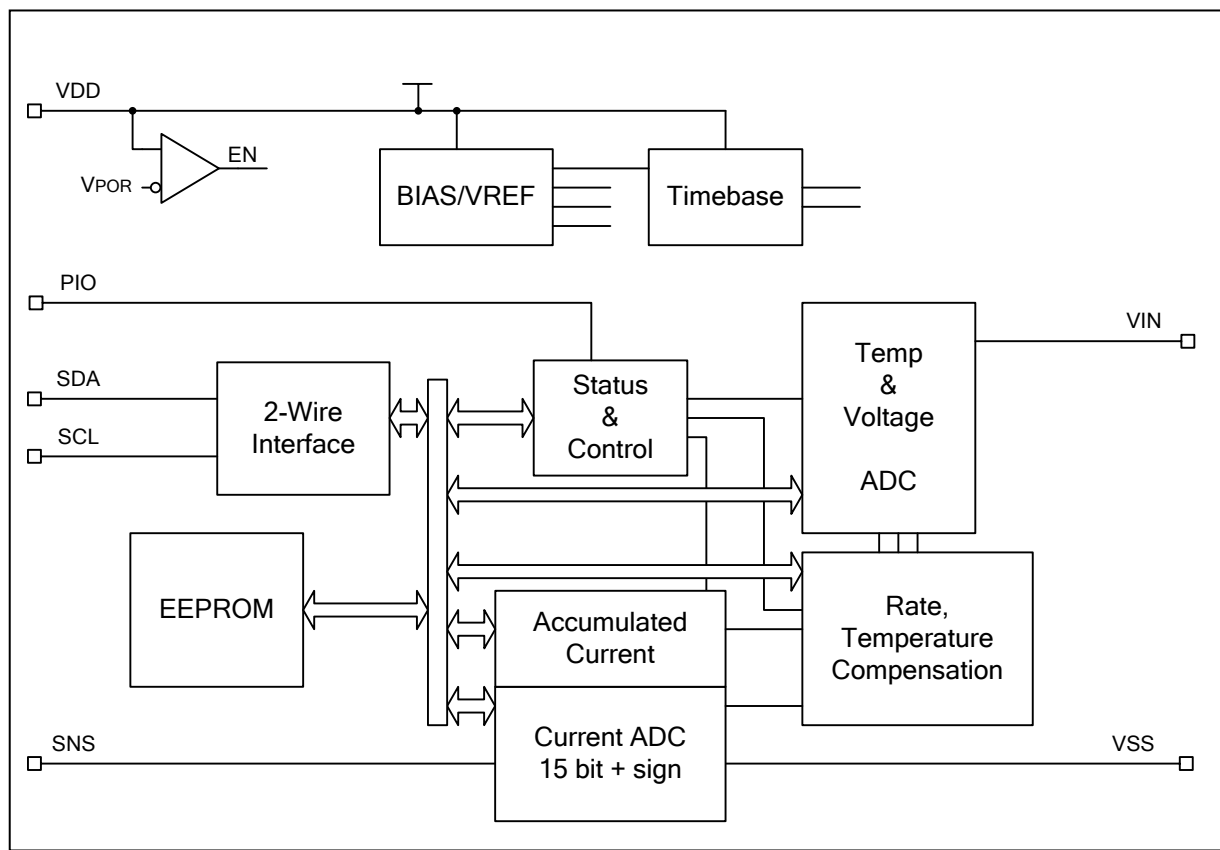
VDD

EN

VPOR

BIAS/VREF

Timebase

PIO

VIN

SDA

SCL

2-Wire Interface

Status & Control

Temp & Voltage ADC

EEPROM

Accumulated Current

Rate, Temperature Compensation

Current ADC 15 bit + sign

SNS

VSS